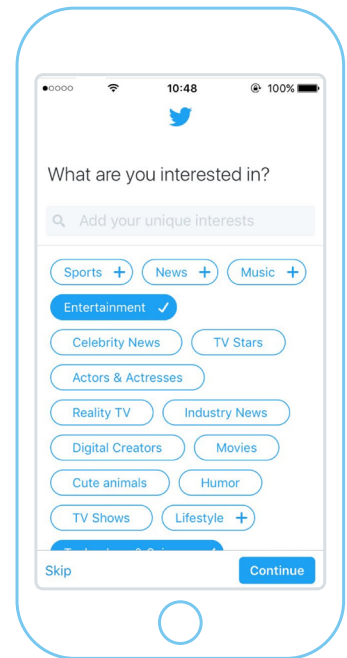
10:48 100%

What are you interested in?

Add your unique interests

Sports + News + Music +

Entertainment ✓

Celebrity News TV Stars

Actors & Actresses

Reality TV Industry News

Digital Creators Movies

Cute animals Humor

TV Shows Lifestyle +

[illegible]

Skip Continue